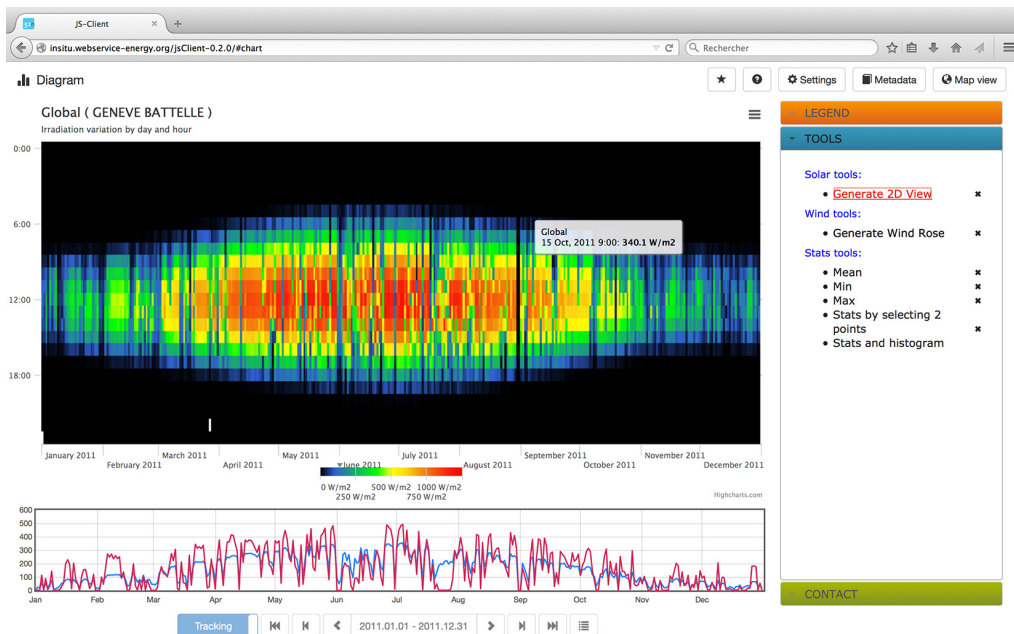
JS-Client

insitu.webservice-energy.org/jsClient-0.2.0/#chart

Rechercher

Diagram

Settings Metadata Map view

Global ( GENEVE BATTELLE )

Irradiation variation by day and hour

0:00

6:00

12:00

18:00

Global
15 Oct, 2011 9:00: 340.1 W/m2

January 2011 February 2011 March 2011 April 2011 May 2011 June 2011 July 2011 August 2011 September 2011 October 2011 November 2011 December 2011

0 W/m2 250 W/m2 500 W/m2 750 W/m2 1000 W/m2

Highcharts.com

600
500
400
300
200
100
0

Jan Feb Mar Apr May Jun Jul Aug Sep Oct Nov Dec

Tracking

2011.01.01 - 2011.12.31

LEGEND

TOOLS

Solar tools:
- Generate 2D View

Wind tools:
- Generate Wind Rose

Stats tools:
- Mean
- Min
- Max
- Stats by selecting 2 points
- Stats and histogram

CONTACT